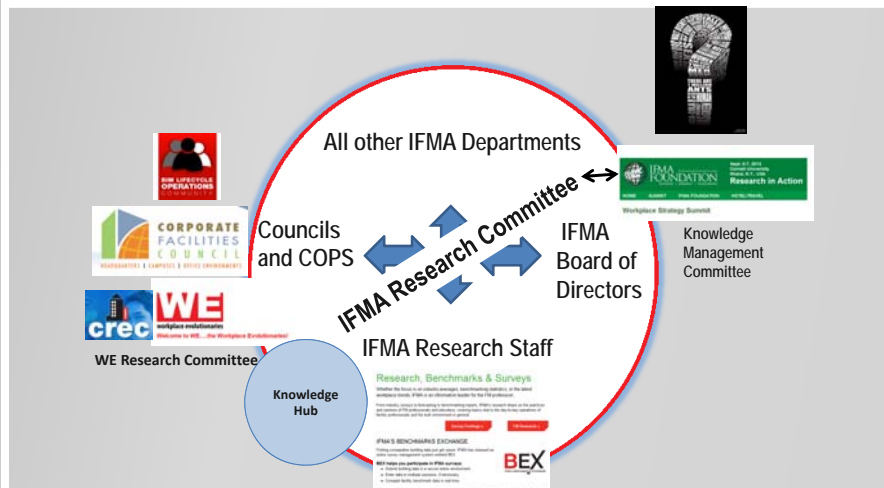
All other IFMA Departments

IFMA Research Committee

Councils and COPS

IFMA Board of Directors

IFMA Research Staff

BIM LIFECYCLE OPERATIONS COMMUNITY

CORPORATE FACILITIES COUNCIL

HEADQUARTERS | CAMPUSES | OFFICE ENVIRONMENTS

crec

WE workplace evolutionaries

Welcome to WE....the Workplace Evolutionaries!

WE Research Committee

Knowledge Hub

IFMA FOUNDATION

Research in Action

Workplace Strategy Summit

Knowledge Management Committee

Research, Benchmarks & Surveys

IFMA'S BENCHMARKS EXCHANGE

BEX